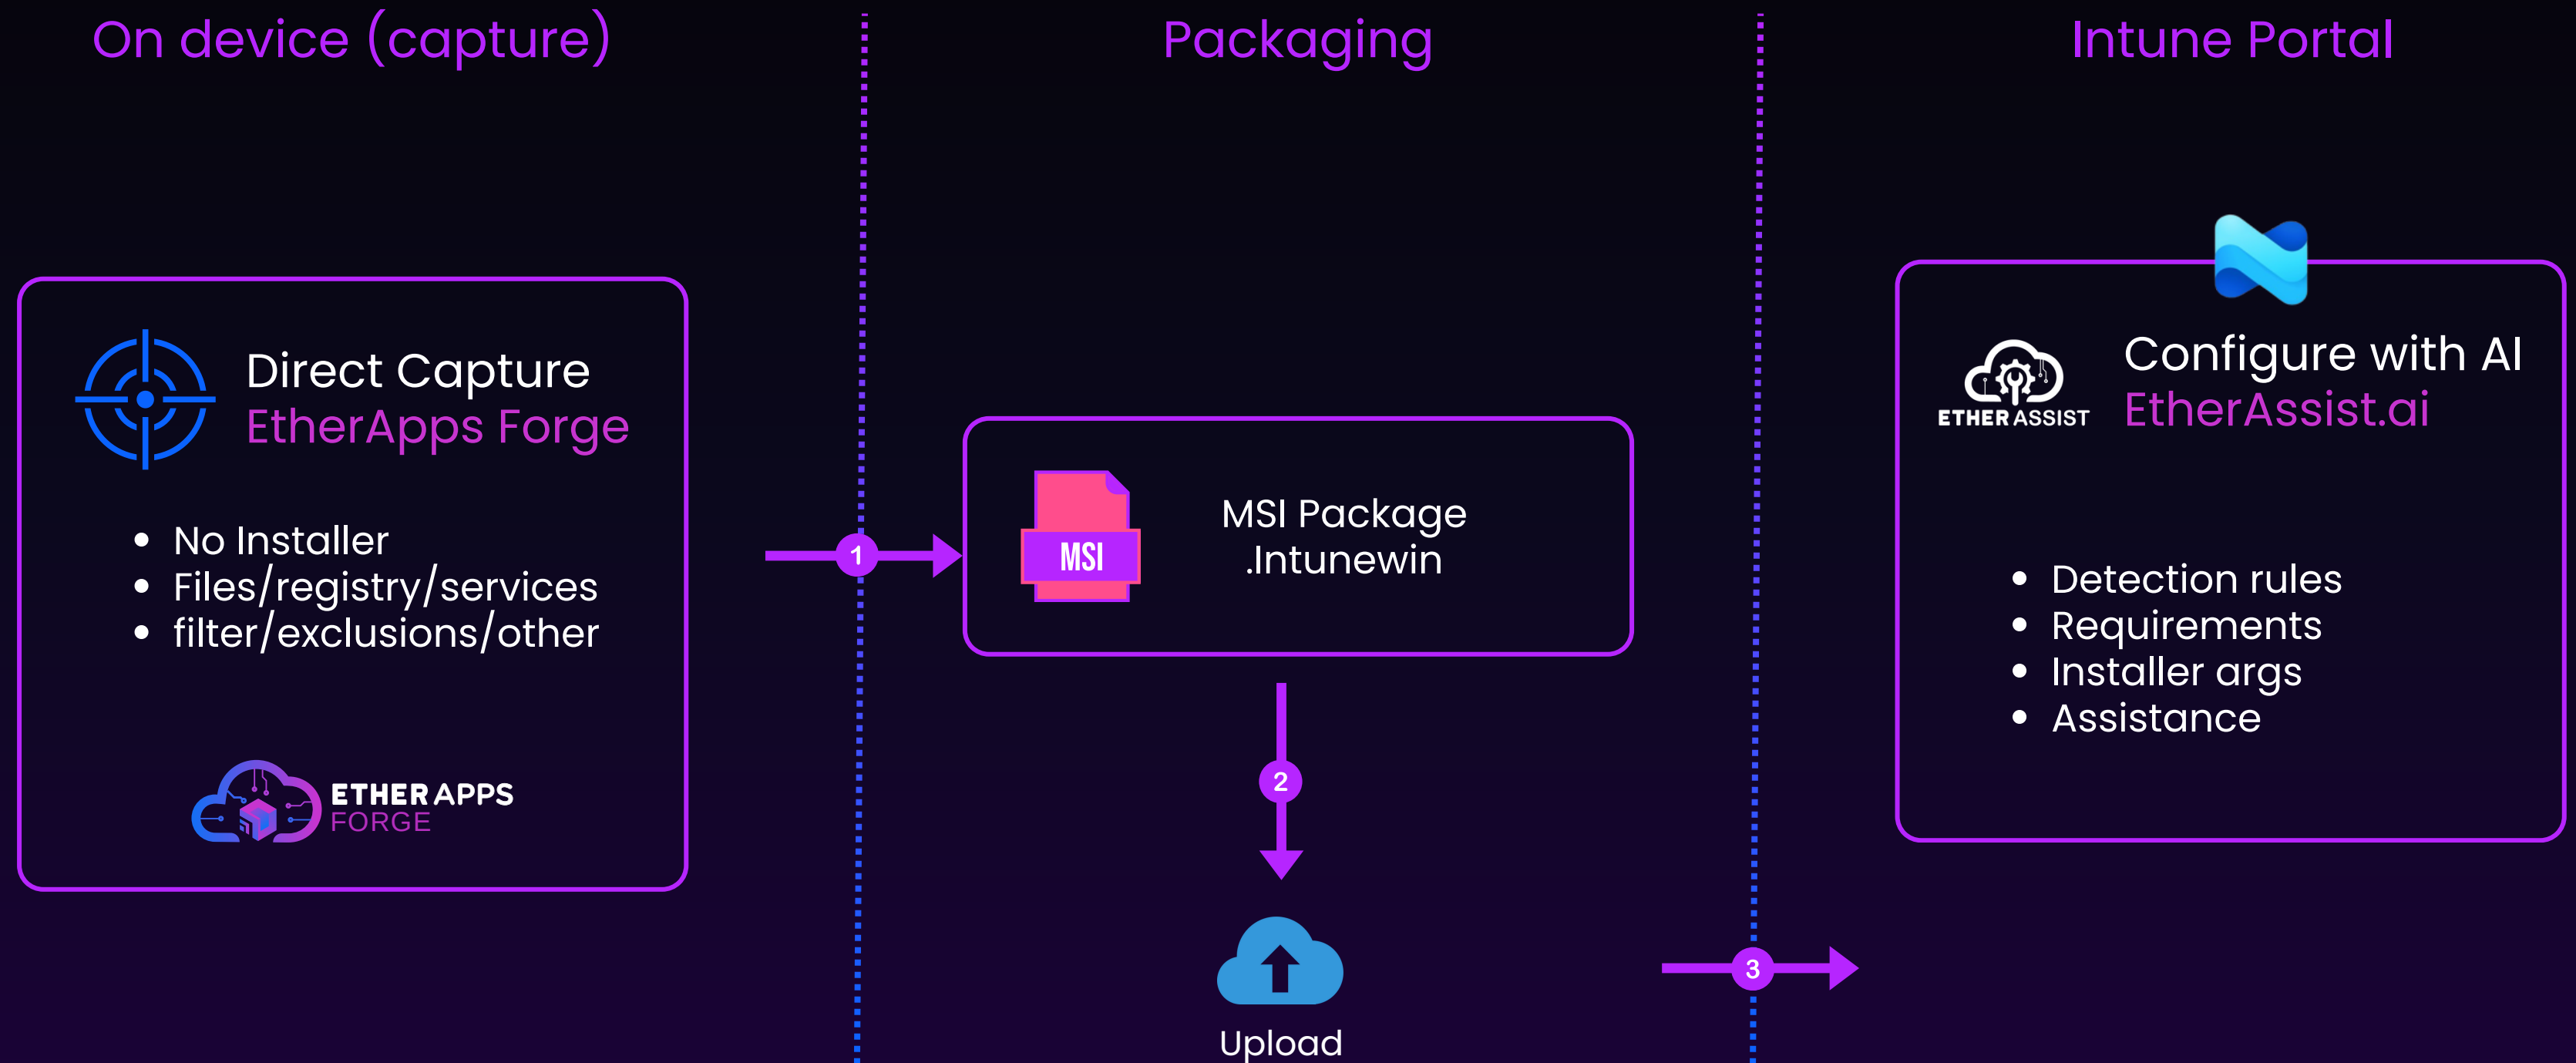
On device (capture)

Packaging

Intune Portal

Direct Capture
EtherApps Forge

- No Installer
- Files/registry/services
- filter/exclusions/other

ETHER APPS FORGE

1

MSI

MSI Package
.Intunewin

2

Upload

3

ETHER ASSIST

Configure with AI
EtherAssist.ai

- Detection rules
- Requirements
- Installer args
- Assistance